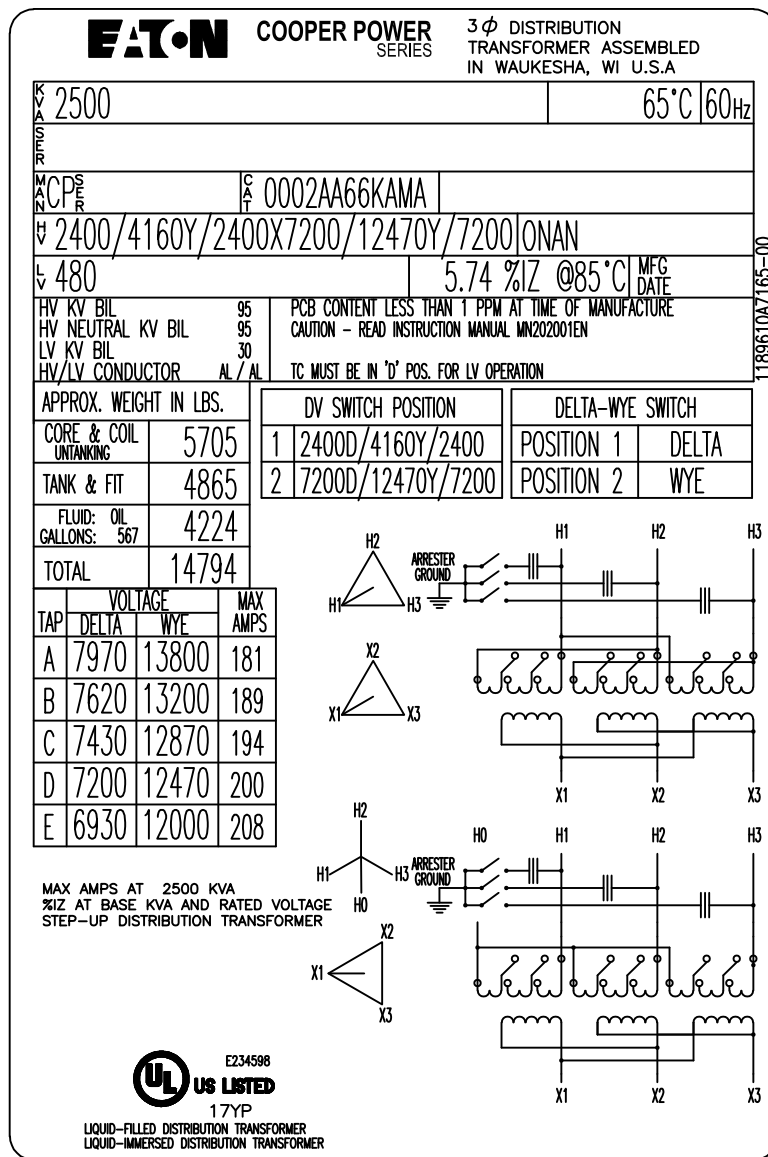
EATON COOPER POWER SERIES

3$\phi$ DISTRIBUTION TRANSFORMER ASSEMBLED IN WAUKESHA, WI U.S.A

KVA 2500 | 65°C | 60Hz

SER

MAN CP$^{S}_{E}$ | CAT 0002AA66KAMA

HV 2400/4160Y/2400X7200/12470Y/7200 ONAN

LV 480 | 5.74 %IZ @85°C | MFG DATE

1189610A7165-00

HV KV BIL 95
HV NEUTRAL KV BIL 95
LV KV BIL 30
HV/LV CONDUCTOR AL / AL

PCB CONTENT LESS THAN 1 PPM AT TIME OF MANUFACTURE
CAUTION – READ INSTRUCTION MANUAL MN202001EN

TC MUST BE IN 'D' POS. FOR LV OPERATION

| APPROX. WEIGHT IN LBS. | |
|---|---|
| CORE & COIL UNTANKING | 5705 |
| TANK & FIT | 4865 |
| FLUID: OIL GALLONS: 567 | 4224 |
| TOTAL | 14794 |

| DV SWITCH POSITION | |
|---|---|
| 1 | 2400D/4160Y/2400 |
| 2 | 7200D/12470Y/7200 |

| DELTA-WYE SWITCH | |
|---|---|
| POSITION 1 | DELTA |
| POSITION 2 | WYE |

| TAP | VOLTAGE DELTA | VOLTAGE WYE | MAX AMPS |
|---|---|---|---|
| A | 7970 | 13800 | 181 |
| B | 7620 | 13200 | 189 |
| C | 7430 | 12870 | 194 |
| D | 7200 | 12470 | 200 |
| E | 6930 | 12000 | 208 |

H2 H1 H3 ARRESTER GROUND H1 H2 H3
X2 X1 X3
X1 X2 X3

H2 H1 H3 H0 ARRESTER GROUND H0 H1 H2 H3
X2 X1 X3
X1 X2 X3

MAX AMPS AT 2500 KVA
%IZ AT BASE KVA AND RATED VOLTAGE
STEP-UP DISTRIBUTION TRANSFORMER

E234598
UL US LISTED
17YP
LIQUID-FILLED DISTRIBUTION TRANSFORMER
LIQUID-IMMERSED DISTRIBUTION TRANSFORMER